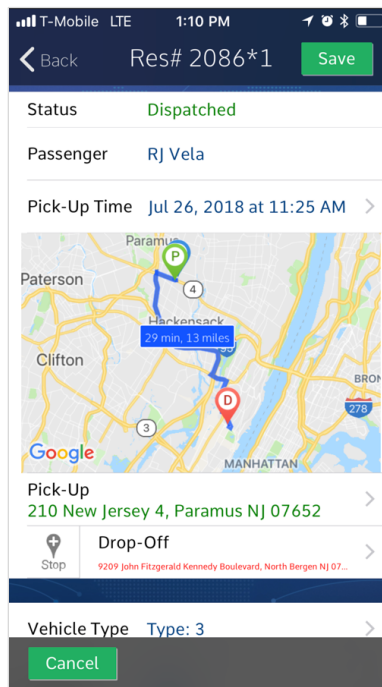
T-Mobile LTE 1:10 PM

Back Res# 2086*1 Save

Status Dispatched

Passenger RJ Vela

Pick-Up Time Jul 26, 2018 at 11:25 AM

Paramus
P
4
Paterson
Hackensack
29 min, 13 miles
Clifton
D
BRON
278
3
Google
MANHATTAN

Pick-Up
210 New Jersey 4, Paramus NJ 07652

Stop
Drop-Off
9209 John Fitzgerald Kennedy Boulevard, North Bergen NJ 07...

Vehicle Type Type: 3

Cancel